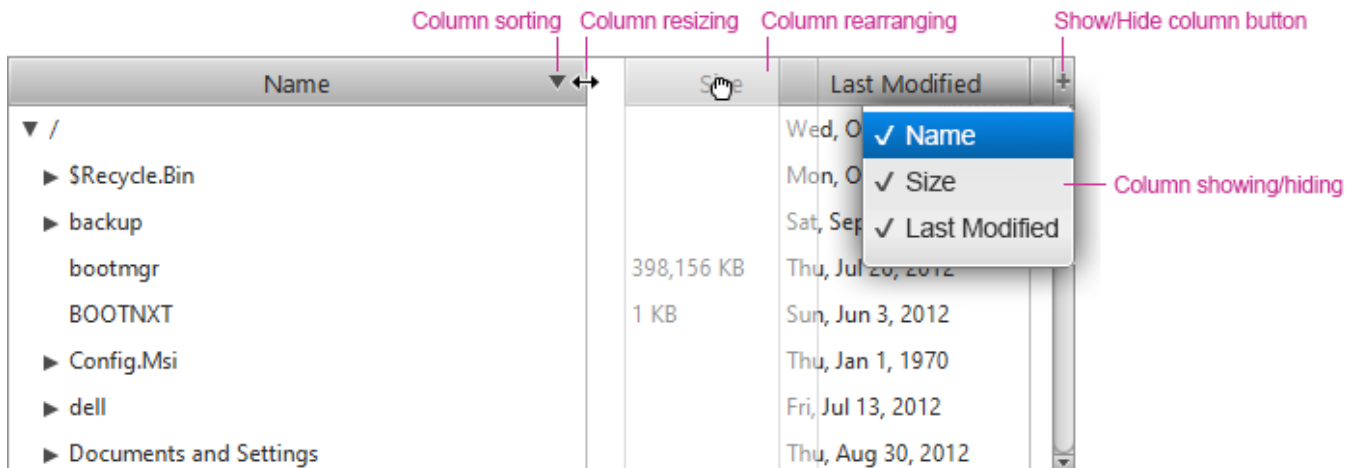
Column sorting Column resizing Column rearranging Show/Hide column button

| Name | S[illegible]e | Last Modified |
|---|---|---|
| ▼ / | | Wed, O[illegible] |
| ▶ $Recycle.Bin | | Mon, O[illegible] |
| ▶ backup | | Sat, Sep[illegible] |
| bootmgr | 398,156 KB | Thu, Jul 2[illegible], 2012 |
| BOOTNXT | 1 KB | Sun, Jun 3, 2012 |
| ▶ Config.Msi | | Thu, Jan 1, 1970 |
| ▶ dell | | Fri, Jul 13, 2012 |
| ▶ Documents and Settings | | Thu, Aug 30, 2012 |

✓ Name
✓ Size
✓ Last Modified

Column showing/hiding